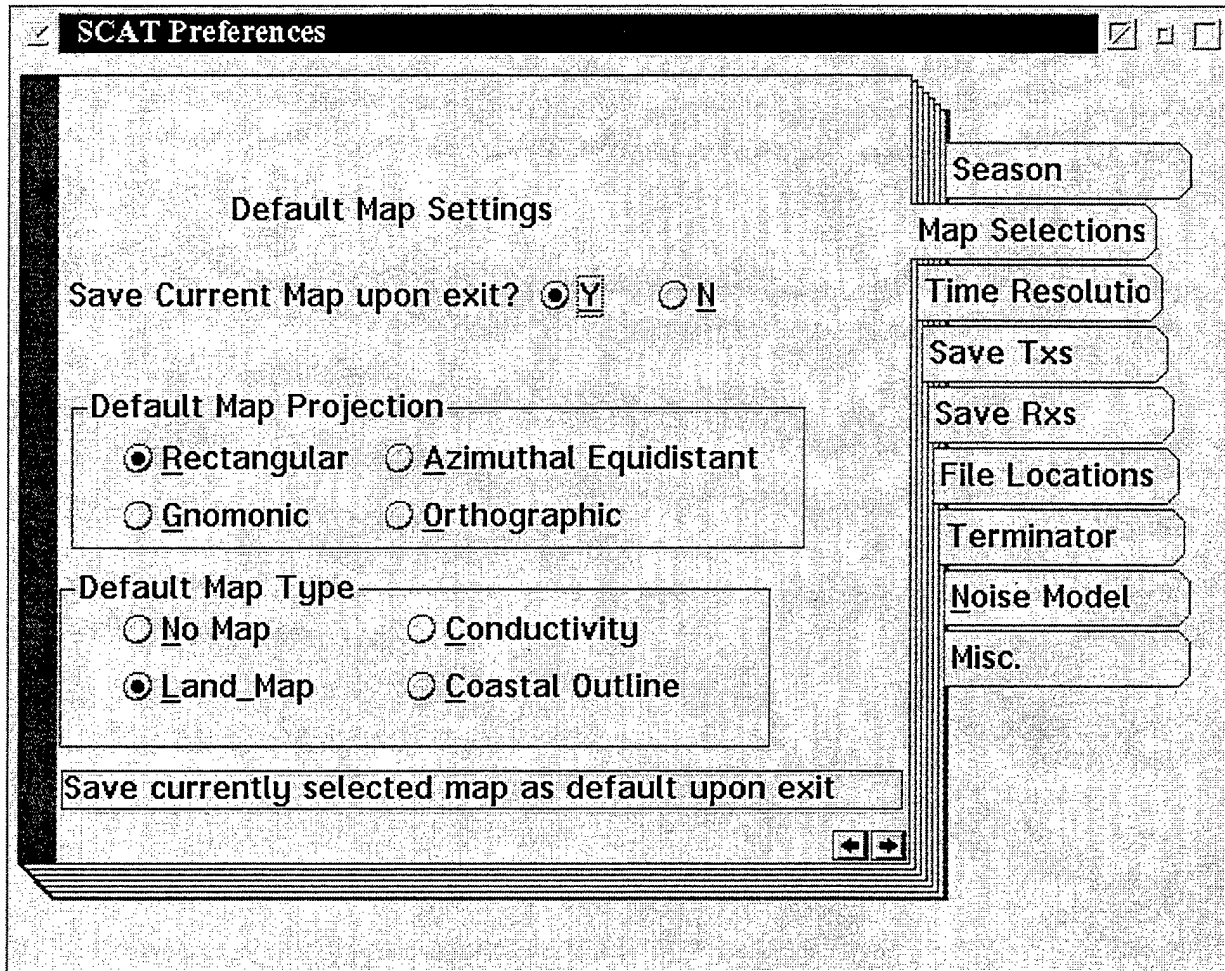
SCAT Preferences

Default Map Settings

Save Current Map upon exit? Y N

Default Map Projection
Rectangular Azimuthal Equidistant
Gnomonic Orthographic

Default Map Type
No Map Conductivity
Land_Map Coastal Outline

Save currently selected map as default upon exit

Season
Map Selections
Time Resolutio
Save Txs
Save Rxs
File Locations
Terminator
Noise Model
Misc.